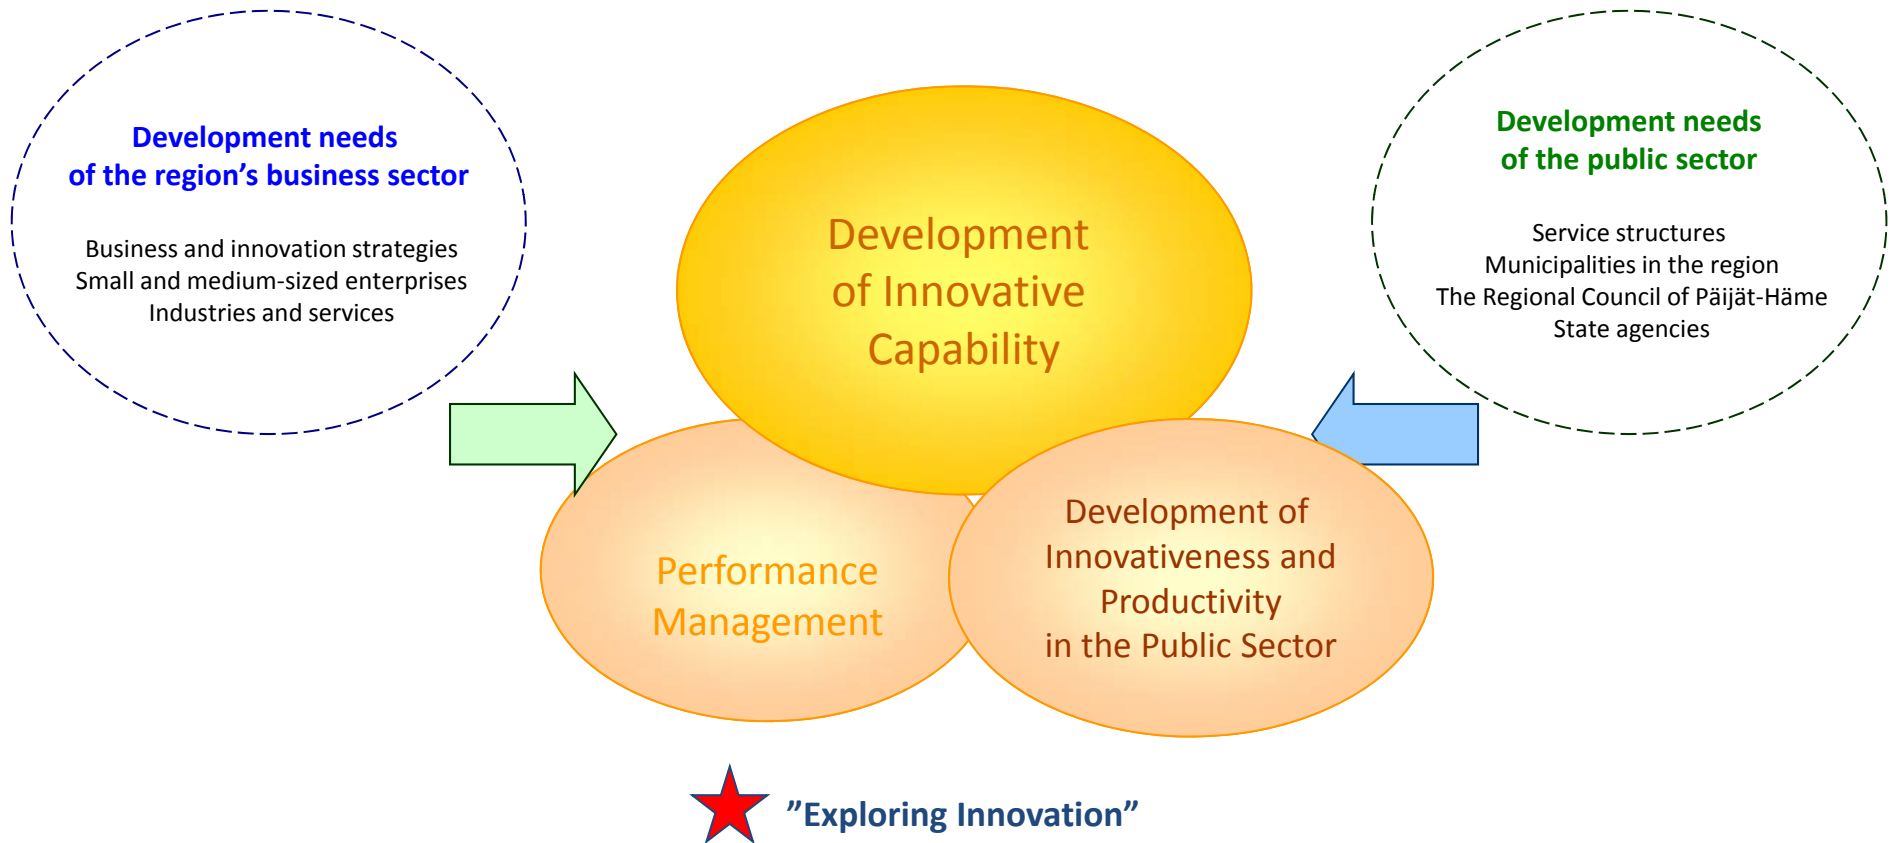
Development needs
of the region’s business sector

Business and innovation strategies
Small and medium-sized enterprises
Industries and services

Development
of Innovative
Capability

Development needs
of the public sector

Service structures
Municipalities in the region
The Regional Council of Päijät-Häme
State agencies

Performance
Management

Development of
Innovativeness and
Productivity
in the Public Sector

”Exploring Innovation”